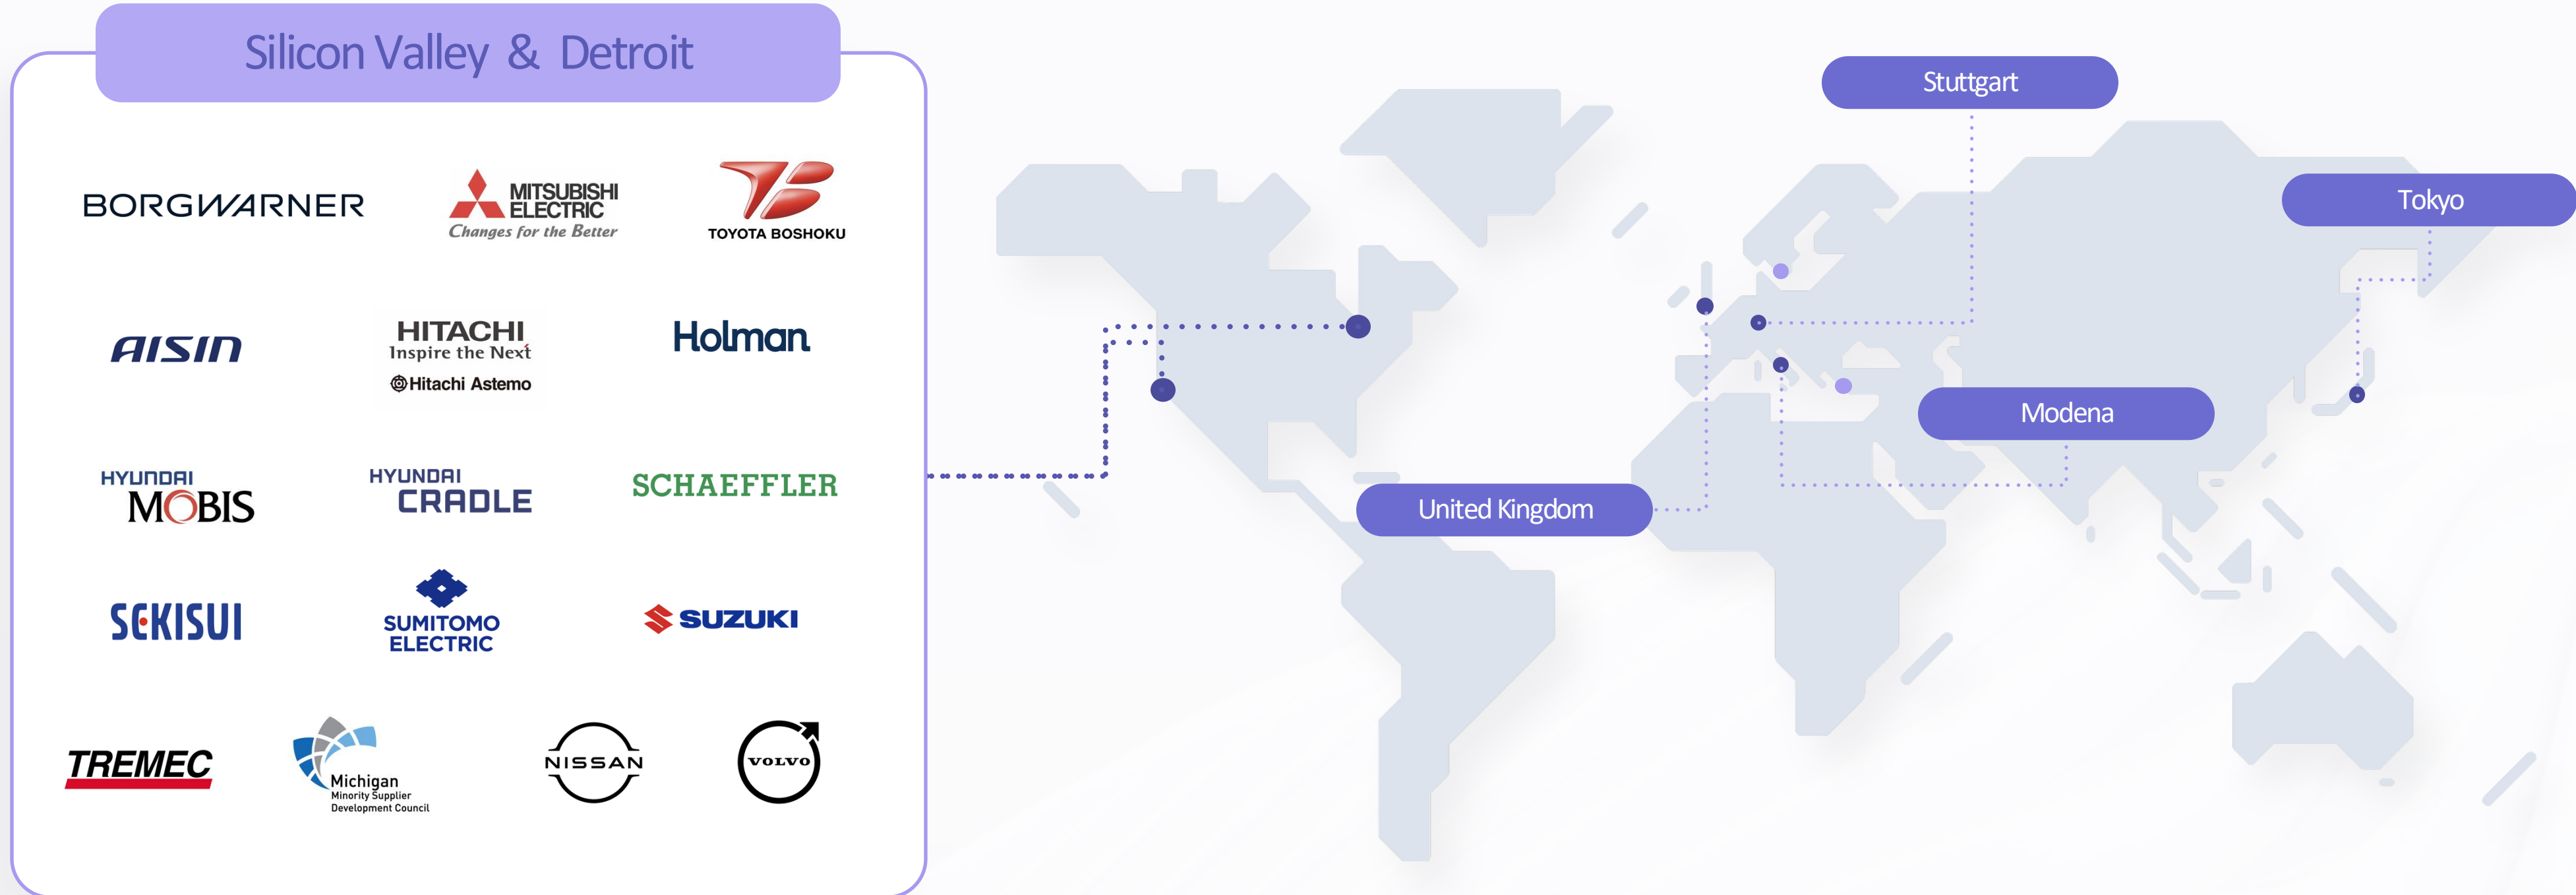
Silicon Valley & Detroit

BORGWARNER

MITSUBISHI ELECTRIC
Changes for the Better

TOYOTA BOSHOKU

AISIN

HITACHI
Inspire the Next
Hitachi Astemo

Holman

HYUNDAI MOBIS

HYUNDAI CRADLE

SCHAEFFLER

SEKISUI

SUMITOMO ELECTRIC

SUZUKI

TREMEC

Michigan
Minority Supplier
Development Council

NISSAN

VOLVO

Stuttgart

Tokyo

Modena

United Kingdom